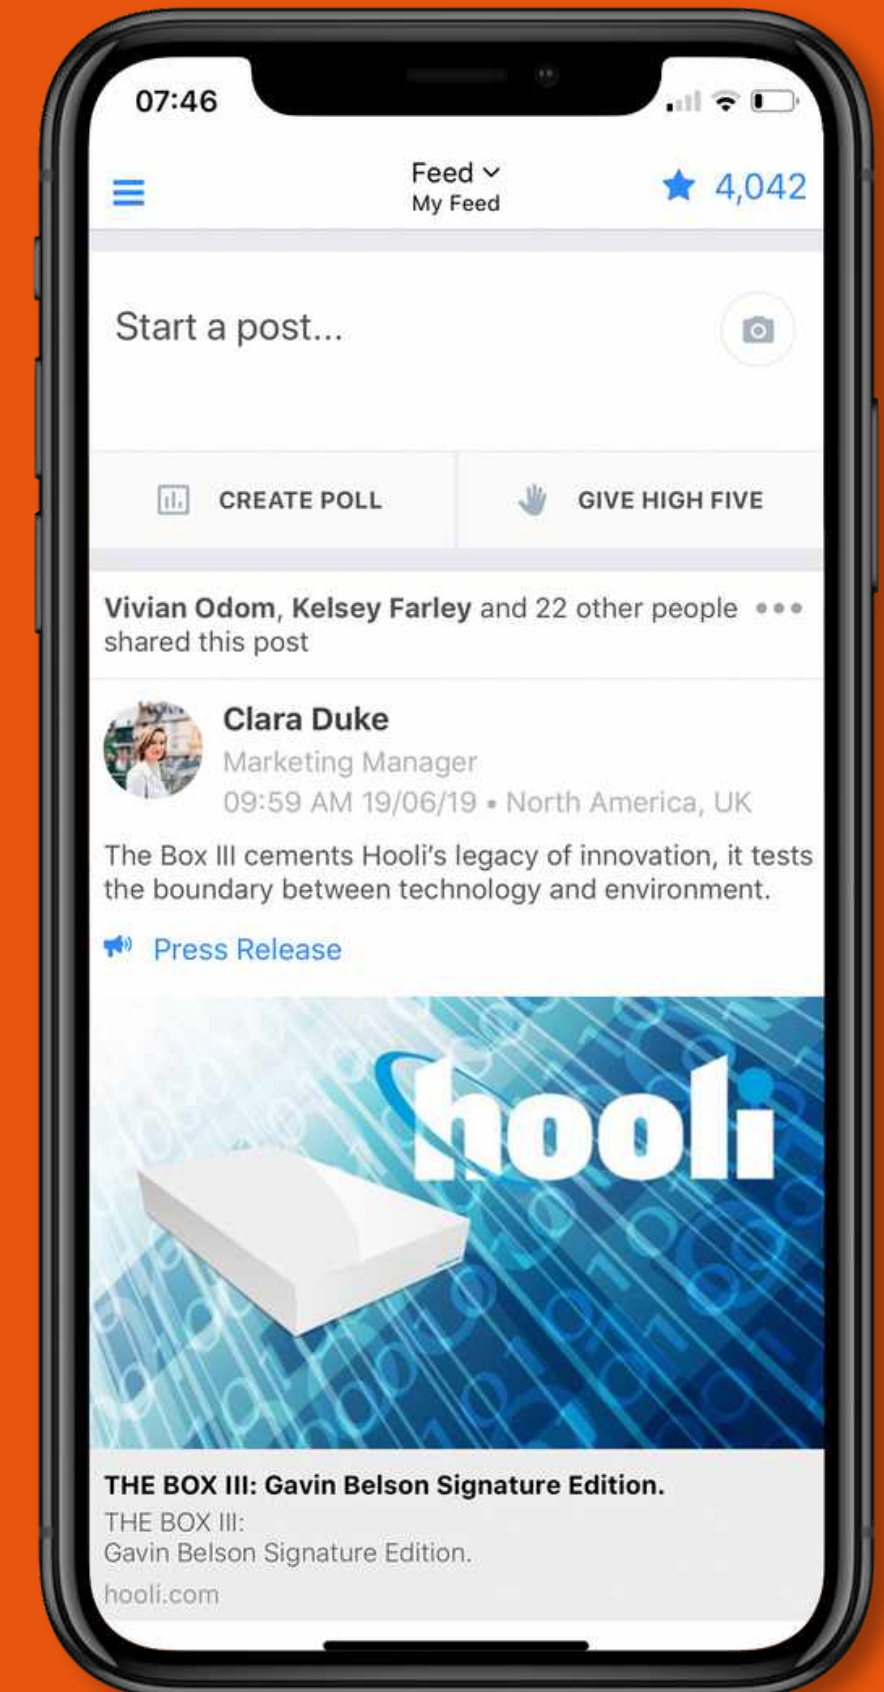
07:46

Feed
My Feed

4,042

Start a post...

CREATE POLL

GIVE HIGH FIVE

Vivian Odom, Kelsey Farley and 22 other people shared this post

Clara Duke
Marketing Manager
09:59 AM 19/06/19 • North America, UK

The Box III cements Hooli's legacy of innovation, it tests the boundary between technology and environment.

Press Release

hooli

THE BOX III: Gavin Belson Signature Edition.
THE BOX III:
Gavin Belson Signature Edition.
hooli.com